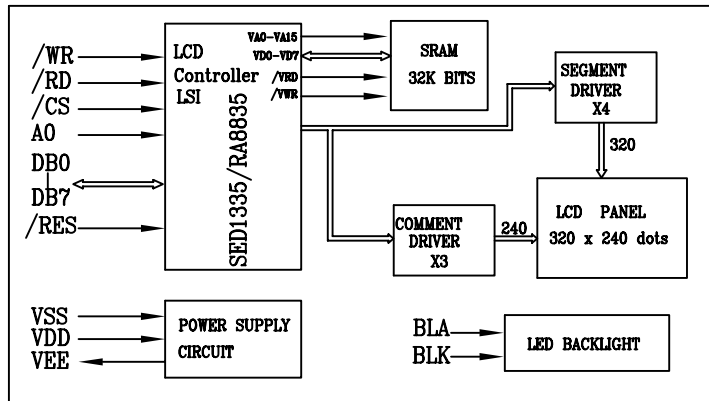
/WR
/RD
/CS
A0
DB0
DB7
/RES

LCD
Controller
LSI

SED1335/RA8835

VA0-VA15
VD0-VD7
/VRD
/VWR

SRAM
32K BITS

SEGMENT
DRIVER
X4

320

COMMENT
DRIVER
X3

240

LCD PANEL
320 x 240 dots

VSS
VDD
VEE

POWER SUPPLY
CIRCUIT

BLA
BLK

LED BACKLIGHT